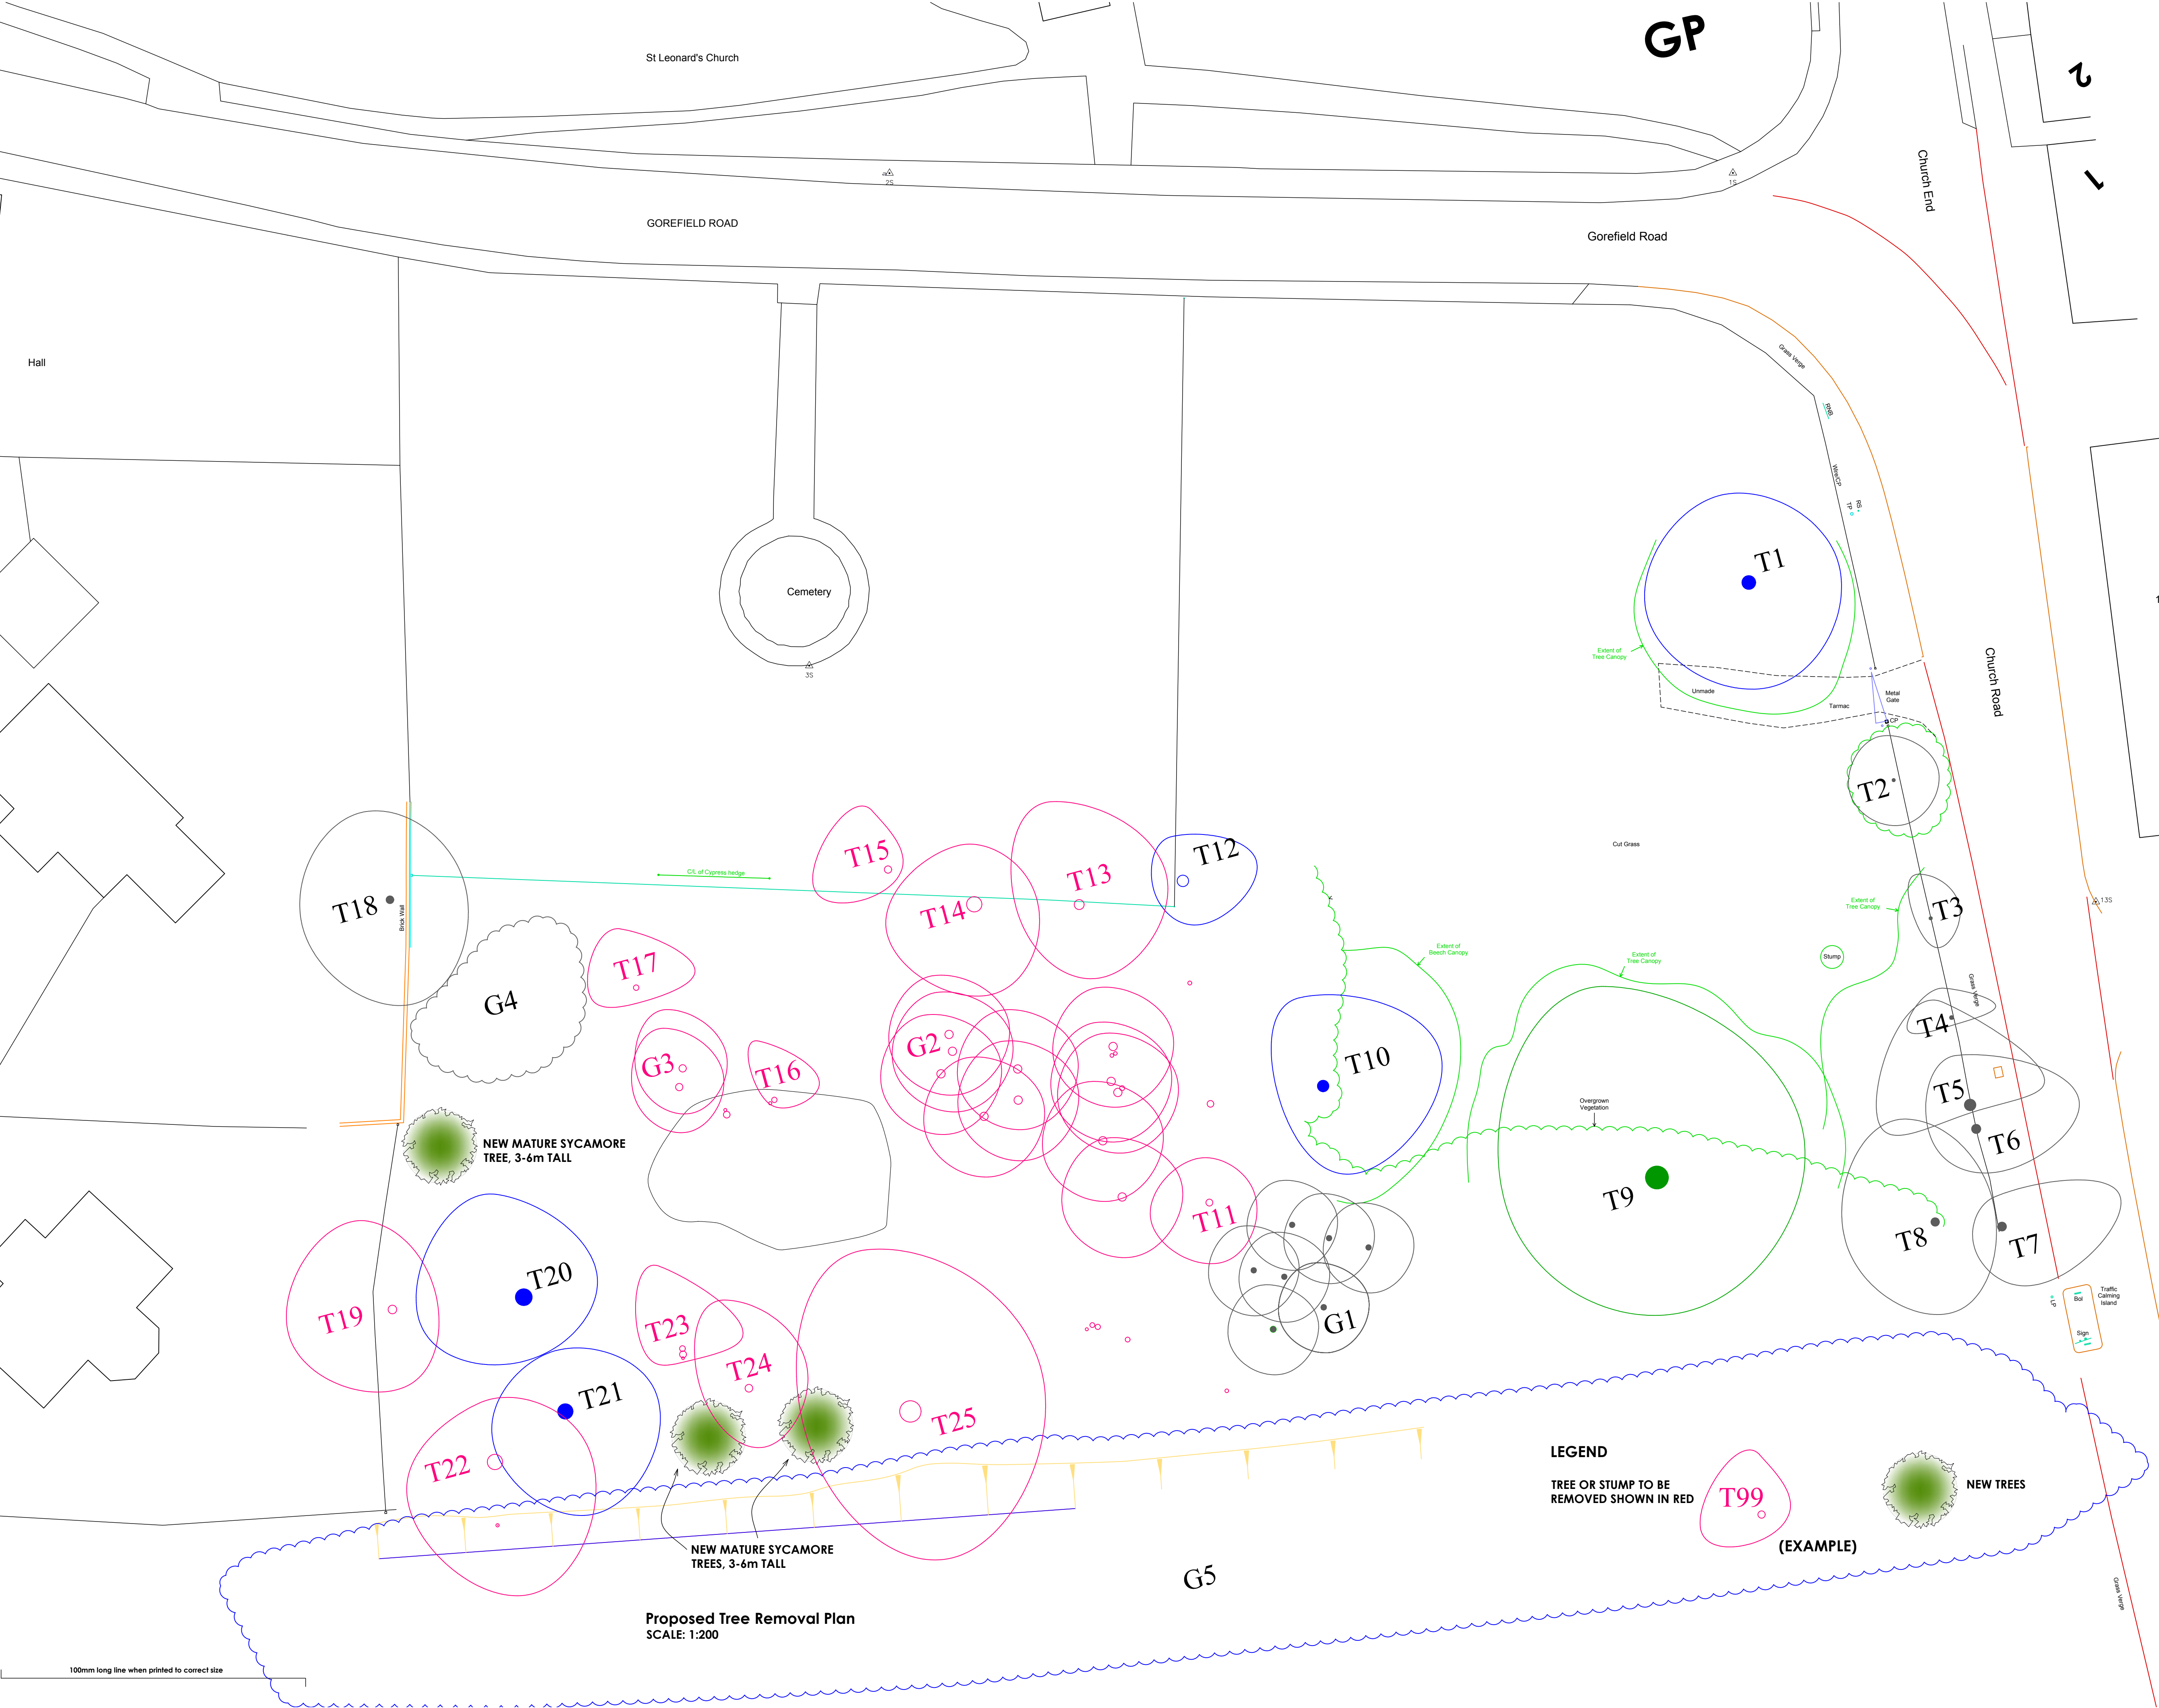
St Leonard's Church

GP

2

1

Church End

GOREFIELD ROAD

Gorefield Road

Hall

Grass Verge

Cemetery

T1

Extent of Tree Canopy

Unmade

Tarmac

Metal Gate

Church Road

T2

Cut Grass

T18

Brick Wall

G/L of Cypress hedge

T15

T14

T13

T12

T3

Extent of Tree Canopy

G4

T17

Extent of Beech Canopy

Extent of Tree Canopy

Stump

T4

G2

G3

T16

T10

T5

NEW MATURE SYCAMORE TREE, 3-6m TALL

Overgrown Vegetation

T6

T9

T11

T8

T7

T20

T19

G1

Traffic Calming Island

Sign

T23

T24

T21

T25

T22

LEGEND

TREE OR STUMP TO BE REMOVED SHOWN IN RED

T99

NEW TREES

(EXAMPLE)

NEW MATURE SYCAMORE TREES, 3-6m TALL

G5

Proposed Tree Removal Plan
SCALE: 1:200

100mm long line when printed to correct size

Grass Verge